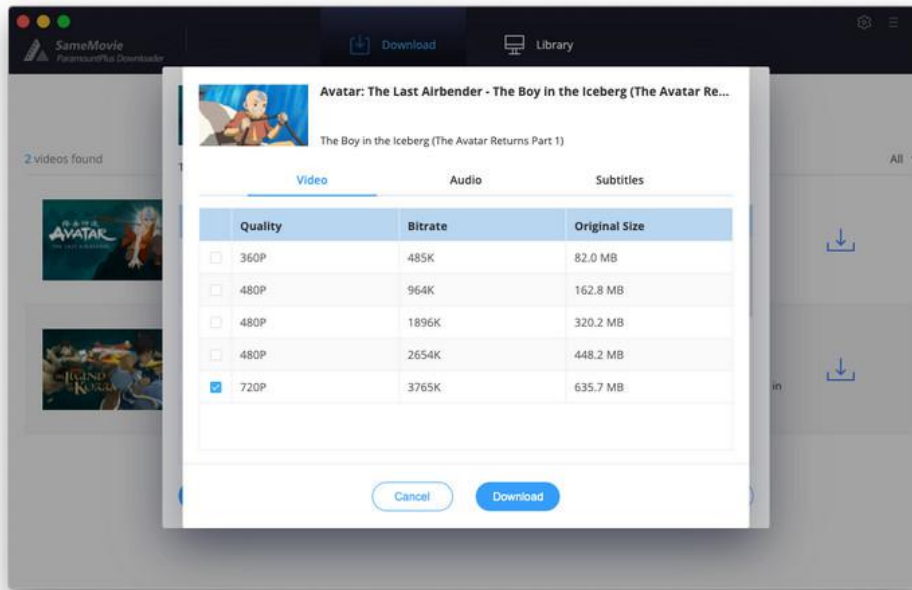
SameMovie
ParamountPlus Downloader

Download

Library

2 videos found

All

AVATAR

THE LEGEND OF KORRA

Avatar: The Last Airbender - The Boy in the Iceberg (The Avatar Re...

The Boy in the Iceberg (The Avatar Returns Part 1)

Video

Audio

Subtitles

| | Quality | Bitrate | Original Size |
|---|---|---|---|
| | 360P | 485K | 82.0 MB |
| | 480P | 964K | 162.8 MB |
| | 480P | 1896K | 320.2 MB |
| | 480P | 2654K | 448.2 MB |
| ☑ | 720P | 3765K | 635.7 MB |

Cancel

Download